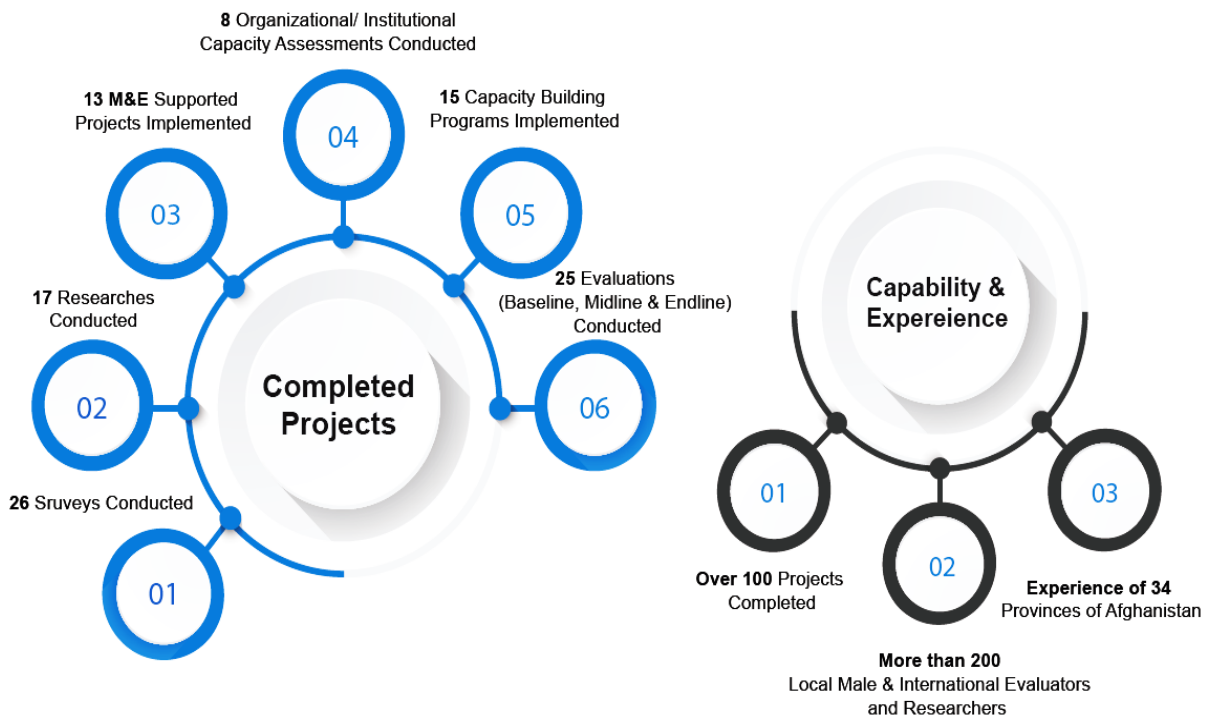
Completed Projects

26 Sruveys Conducted

01

17 Researches Conducted

02

13 M&E Supported Projects Implemented

03

8 Organizational/ Institutional Capacity Assessments Conducted

04

15 Capacity Building Programs Implemented

05

25 Evaluations (Baseline, Midline & Endline) Conducted

06

Capability & Expereience

01

Over 100 Projects Completed

02

More than 200 Local Male & International Evaluators and Researchers

03

Experience of 34 Provinces of Afghanistan